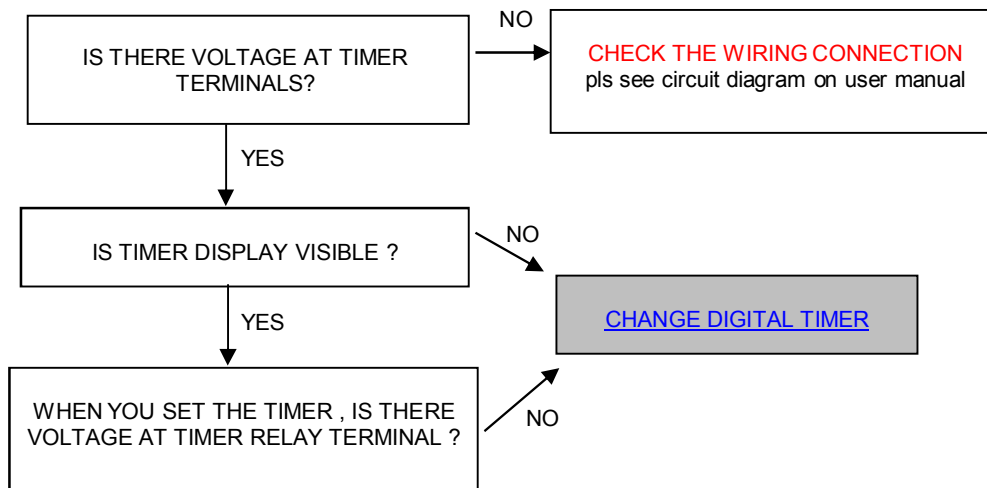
IS THERE VOLTAGE AT TIMER TERMINALS?

NO

CHECK THE WIRING CONNECTION
pls see circuit diagram on user manual

YES

IS TIMER DISPLAY VISIBLE ?

NO

CHANGE DIGITAL TIMER

YES

WHEN YOU SET THE TIMER , IS THERE VOLTAGE AT TIMER RELAY TERMINAL ?

NO